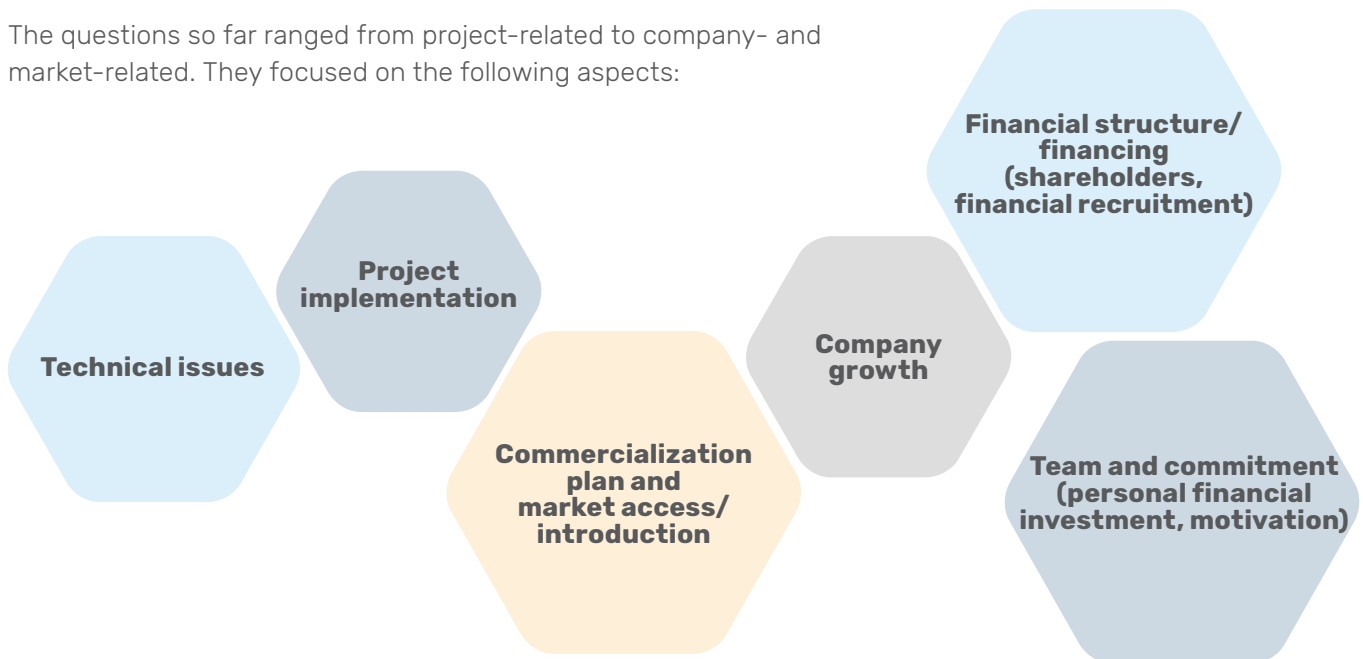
The questions so far ranged from project-related to company- and market-related. They focused on the following aspects:

Technical issues

Project implementation

Commercialization plan and market access/ introduction

Company growth

Financial structure/ financing (shareholders, financial recruitment)

Team and commitment (personal financial investment, motivation)